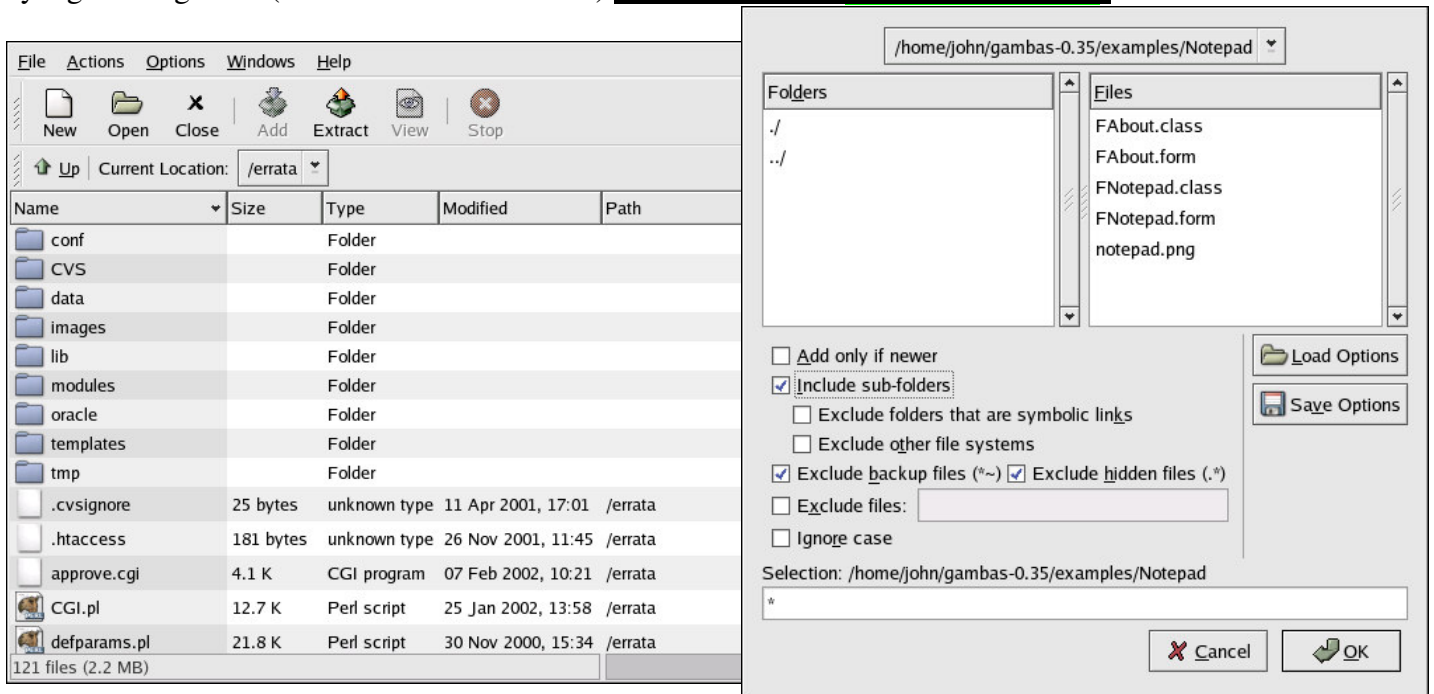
File Actions Options Windows Help

New Open Close Add Extract View Stop

Up | Current Location: /errata

| Name | Size | Type | Modified | Path |
|---|---|---|---|---|
| conf | | Folder | | |
| CVS | | Folder | | |
| data | | Folder | | |
| images | | Folder | | |
| lib | | Folder | | |
| modules | | Folder | | |
| oracle | | Folder | | |
| templates | | Folder | | |
| tmp | | Folder | | |
| .cvsignore | 25 bytes | unknown type | 11 Apr 2001, 17:01 | /errata |
| .htaccess | 181 bytes | unknown type | 26 Nov 2001, 11:45 | /errata |
| approve.cgi | 4.1 K | CGI program | 07 Feb 2002, 10:21 | /errata |
| CGI.pl | 12.7 K | Perl script | 25 Jan 2002, 13:58 | /errata |
| defparams.pl | 21.8 K | Perl script | 30 Nov 2000, 15:34 | /errata |

121 files (2.2 MB)

/home/john/gambas-0.35/examples/Notepad

| Folders |
|---|
| ./ |
| ../ |

| Files |
|---|
| FAbout.class |
| FAbout.form |
| FNotepad.class |
| FNotepad.form |
| notepad.png |

Add only if newer
Include sub-folders
Exclude folders that are symbolic links
Exclude other file systems
Exclude backup files (*~) Exclude hidden files (.*)
Exclude files:
Ignore case

Load Options
Save Options

Selection: /home/john/gambas-0.35/examples/Notepad
*

Cancel OK